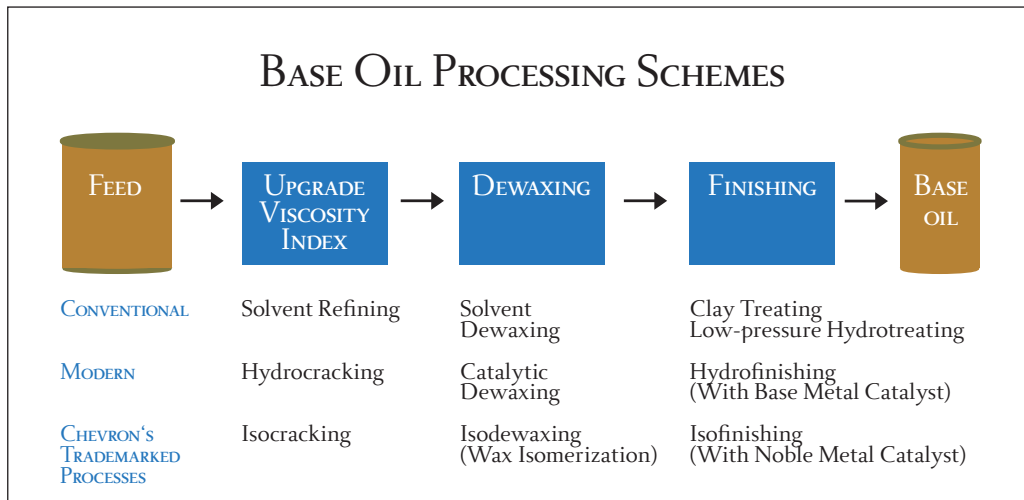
Base Oil Processing Schemes

Feed → Upgrade Viscosity Index → Dewaxing → Finishing → Base oil

| | Upgrade Viscosity Index | Dewaxing | Finishing |
|---|---|---|---|
| Conventional | Solvent Refining | Solvent Dewaxing | Clay Treating Low-pressure Hydrotreating |
| Modern | Hydrocracking | Catalytic Dewaxing | Hydrofinishing (With Base Metal Catalyst) |
| Chevron's Trademarked Processes | Isocracking | Isodewaxing (Wax Isomerization) | Isofinishing (With Noble Metal Catalyst) |